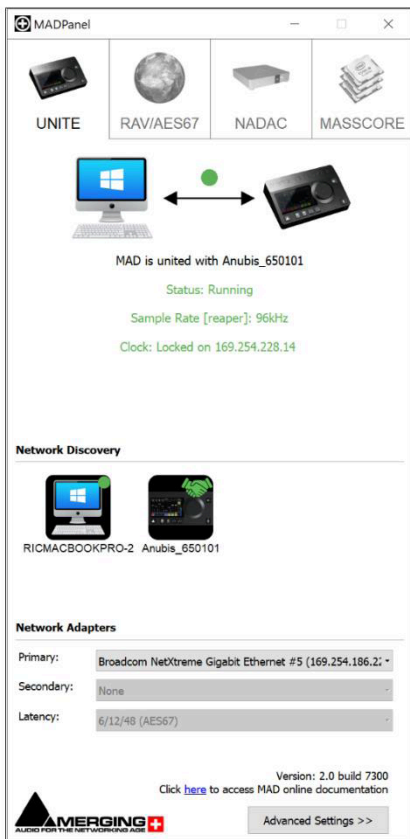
MADPanel

UNITE

RAV/AES67

NADAC

MASSCORE

MAD is united with Anubis_650101

Status: Running

Sample Rate [reaper]: 96kHz

Clock: Locked on 169.254.228.14

Network Discovery

RICMACBOOKPRO-2

Anubis_650101

Network Adapters

Primary: Broadcom NetXtreme Gigabit Ethernet #5 (169.254.186.2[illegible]

Secondary: None

Latency: 6/12/48 (AES67)

Version: 2.0 build 7300

Click here to access MAD online documentation

MERGING

AUDIO FOR THE NETWORKING AGE

Advanced Settings >>